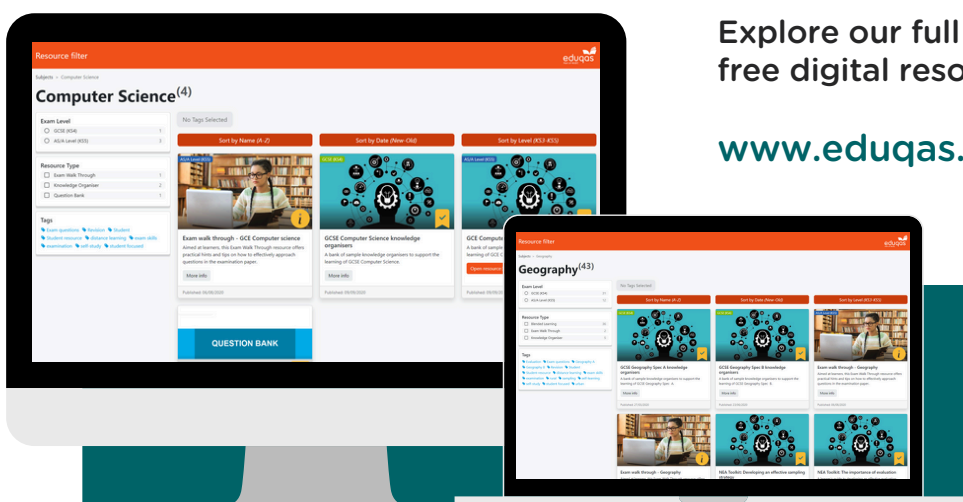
Explore our full
free digital reso

www.eduqas.

Resource filter
eduqas
Subjects > Computer Science
Computer Science$^{(4)}$
No Tags Selected
Exam Level
GCSE (KS4) 1
AS/A Level (KS5) 3
Resource Type
Exam Walk Through 1
Knowledge Organiser 2
Question Bank 1
Tags
Exam questions Revision Student Student resource distance learning exam skills examination self-study student focused
Sort by Name (A-Z)
Sort by Date (New-Old)
Sort by Level (KS3-KS5)
AS/A Level (KS5)
GCSE (KS4)
AS/A Level (KS5)
Exam walk through - GCE Computer science
Aimed at learners, this Exam Walk Through resource offers practical hints and tips on how to effectively approach questions in the examination paper.
More info
Published 00/08/2020
GCSE Computer Science knowledge organisers
A bank of sample knowledge organisers to support the learning of GCSE Computer Science.
More info
Published 00/08/2020
GCE Compute
A bank of sample learning of GCE C
Open resource
QUESTION BANK

Resource filter
eduqas
Subjects > Geography
Geography$^{(43)}$
No Tags Selected
Exam Level
GCSE (KS4)
AS/A Level (KS5)
Resource Type
Blended Learning
Exam Walk Through
Knowledge Organiser
Tags
Sort by Name (A-Z)
Sort by Date (New-Old)
Sort by Level (KS3-KS5)
GCSE Geography Spec A knowledge organisers
A bank of sample knowledge organisers to support the learning of GCSE Geography Spec. A.
More info
GCSE Geography Spec B knowledge organisers
A bank of sample knowledge organisers to support the learning of GCSE Geography Spec. B.
More info
Exam walk through - Geography
Aimed at learners, this Exam Walk Through resource offers practical hints and tips on how to effectively approach questions in the examination paper.
More info
Exam walk through - Geography
NEA Toolkit: Developing an effective sampling strategy
NEA Toolkit: The importance of evaluation